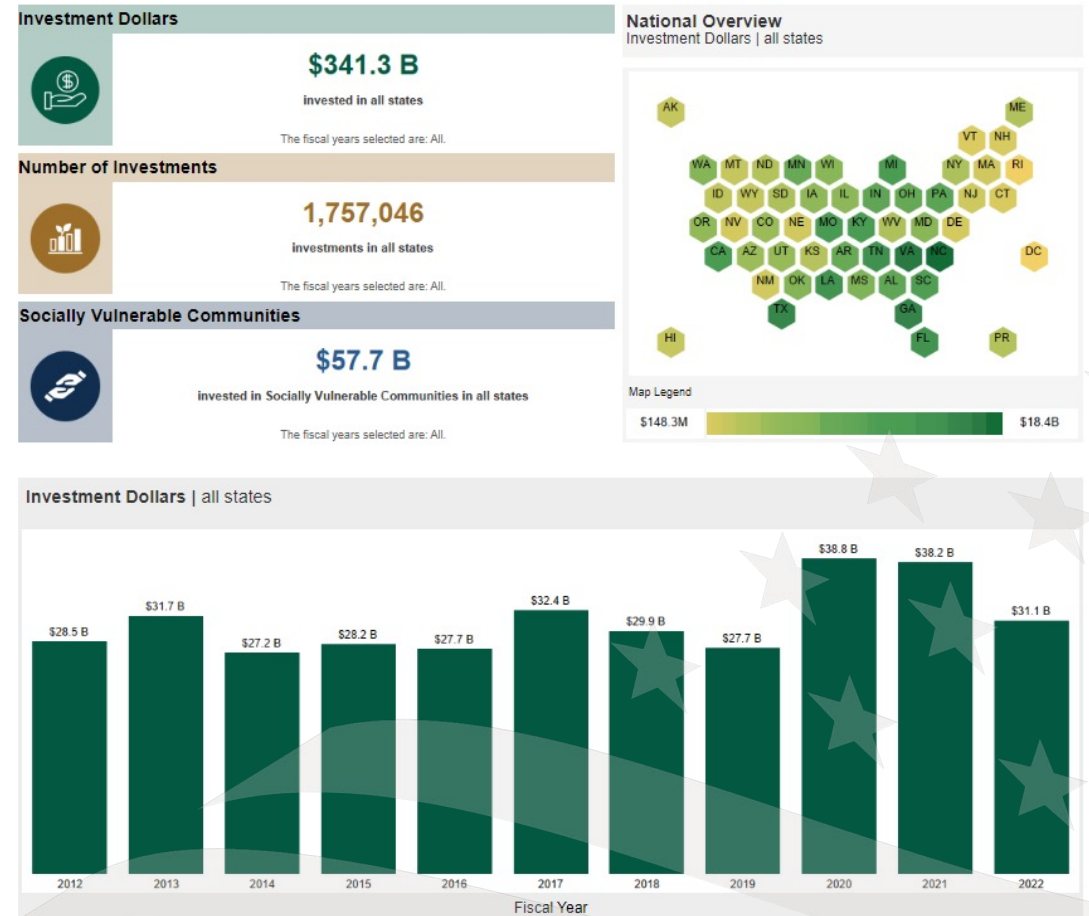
Investment Dollars

$341.3 B

invested in all states

The fiscal years selected are: All.

Number of Investments

1,757,046

investments in all states

The fiscal years selected are: All.

Socially Vulnerable Communities

$57.7 B

invested in Socially Vulnerable Communities in all states

The fiscal years selected are: All.

National Overview
Investment Dollars | all states

AK
ME
VT NH
WA MT ND MN WI MI NY MA RI
ID WY SD IA IL IN OH PA NJ CT
OR NV CO NE MO KY WV MD DE
CA AZ UT KS AR TN VA NC
DC
NM OK LA MS AL SC
TX GA
HI FL PR

Map Legend

$148.3M $18.4B

Investment Dollars | all states

| $28.5 B | $31.7 B | $27.2 B | $28.2 B | $27.7 B | $32.4 B | $29.9 B | $27.7 B | $38.8 B | $38.2 B | $31.1 B |
|---|---|---|---|---|---|---|---|---|---|---|
| 2012 | 2013 | 2014 | 2015 | 2016 | 2017 | 2018 | 2019 | 2020 | 2021 | 2022 |

Fiscal Year